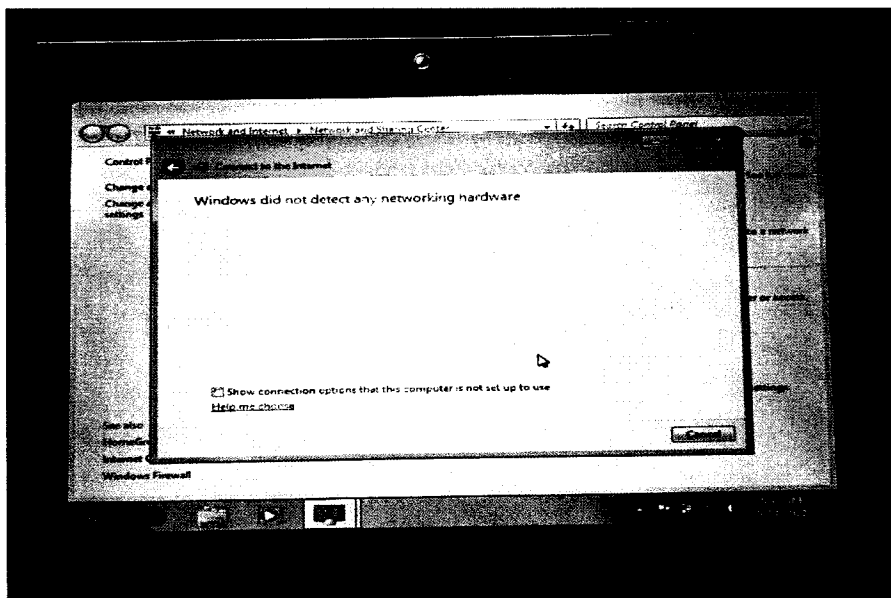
Network and Internet ▸ Network and Sharing Center

Search Control Panel

Control Panel

Change

Change settings

Connect to the Internet

Windows did not detect any networking hardware

Show connection options that this computer is not set up to use

Help me choose

Cancel

See also

Windows Firewall